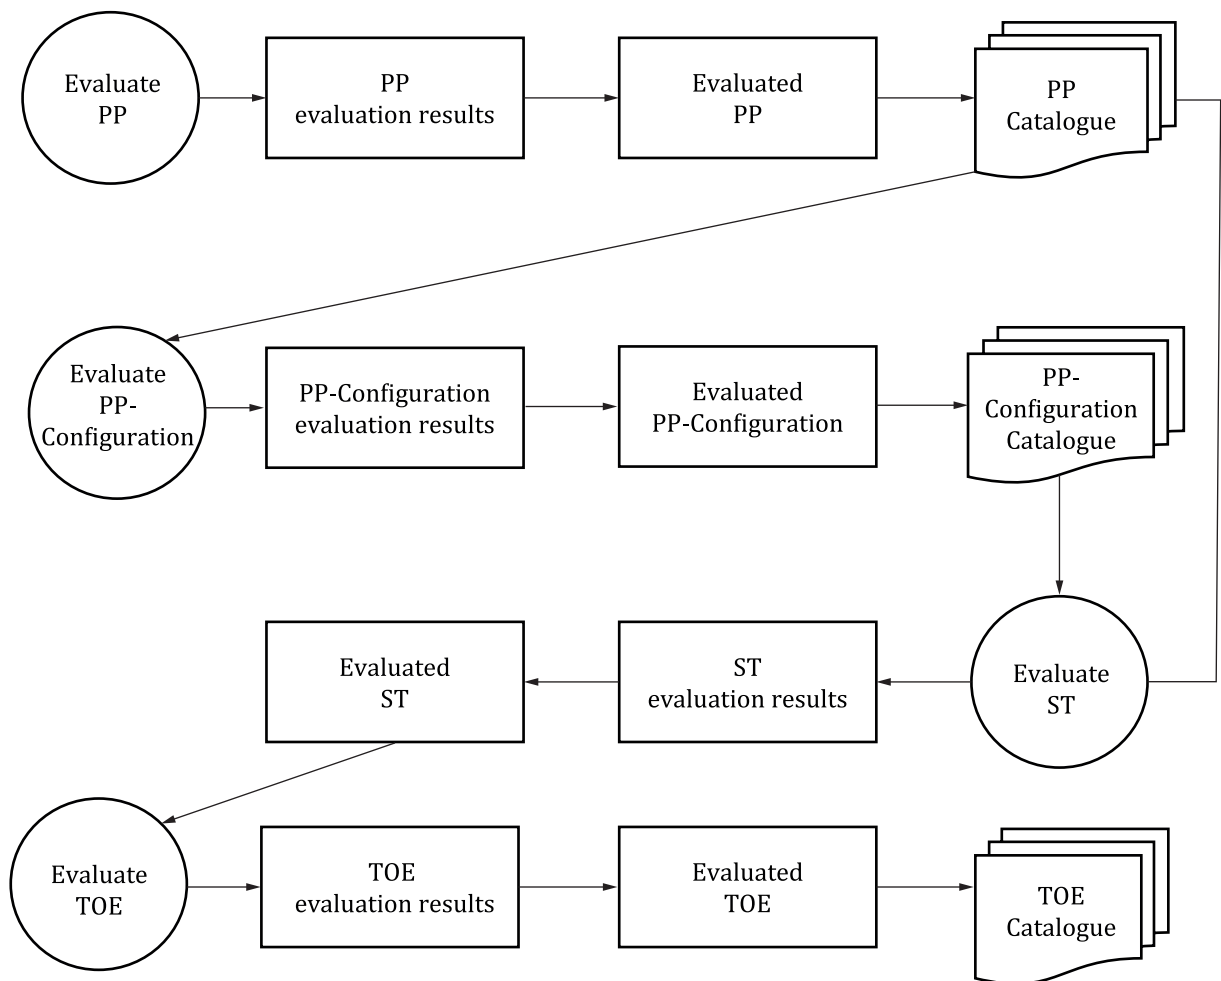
Evaluate PP

PP evaluation results

Evaluated PP

PP Catalogue

Evaluate PP-Configuration

PP-Configuration evaluation results

Evaluated PP-Configuration

PP-Configuration Catalogue

Evaluated ST

ST evaluation results

Evaluate ST

Evaluate TOE

TOE evaluation results

Evaluated TOE

TOE Catalogue